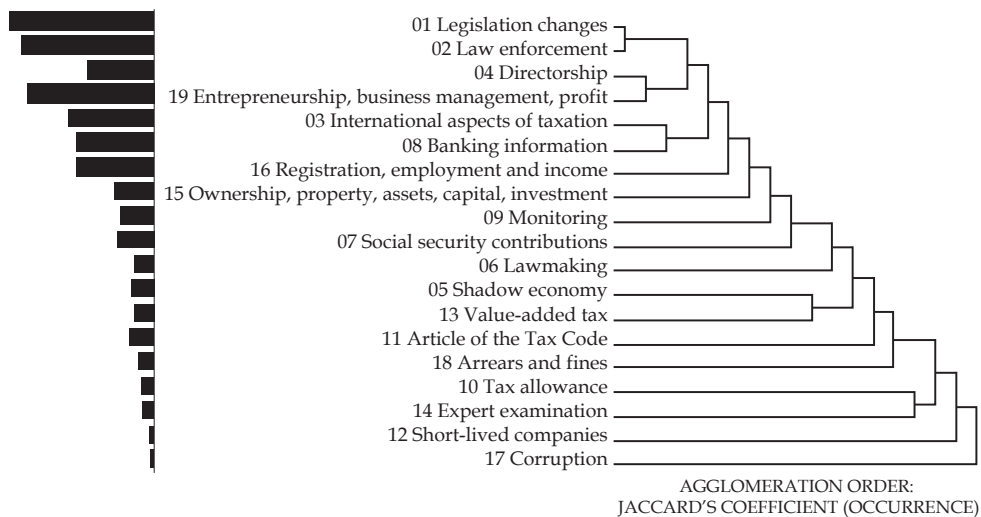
01 Legislation changes
02 Law enforcement
04 Directorship
19 Entrepreneurship, business management, profit
03 International aspects of taxation
08 Banking information
16 Registration, employment and income
15 Ownership, property, assets, capital, investment
09 Monitoring
07 Social security contributions
06 Lawmaking
05 Shadow economy
13 Value-added tax
11 Article of the Tax Code
18 Arrears and fines
10 Tax allowance
14 Expert examination
12 Short-lived companies
17 Corruption

AGGLOMERATION ORDER:
JACCARD'S COEFFICIENT (OCCURRENCE)